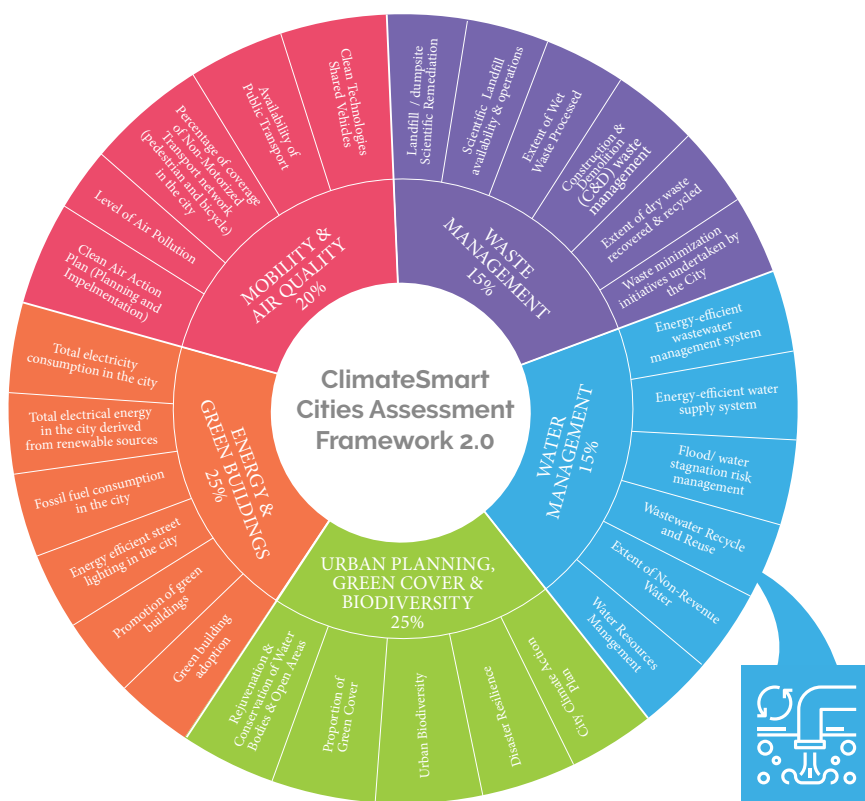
ClimateSmart Cities Assessment Framework 2.0

MOBILITY & AIR QUALITY 20%

Clean Technologies Shared Vehicles

Availability of Public Transport

Percentage of coverage of Non-Motorized Transport network (pedestrian and bicycle) in the city

Level of Air Pollution

Clean Air Action Plan (Planning and Impelmentation)

WASTE MANAGEMENT 15%

Landfill / dumpsite Scientific Remediation

Scientific Landfill availability & operations

Extent of Wet Waste Processed

Construction & Demolition (C&D) waste management

Extent of dry waste recovered & recycled

Waste minimization initiatives undertaken by the City

WATER MANAGEMENT 15%

Energy-efficient wastewater management system

Energy-efficient water supply system

Flood/ water stagnation risk management

Wastewater Recycle and Reuse

Extent of Non-Revenue Water

Water Resources Management

URBAN PLANNING, GREEN COVER & BIODIVERSITY 25%

City Climate Action Plan

Disaster Resilience

Urban Biodiversity

Proportion of Green Cover

Rejuvenation & Conservation of Water Bodies & Open Areas

ENERGY & GREEN BUILDINGS 25%

Total electricity consumption in the city

Total electrical energy in the city derived from renewable sources

Fossil fuel consumption in the city

Energy efficient street lighting in the city

Promotion of green buildings

Green building adoption